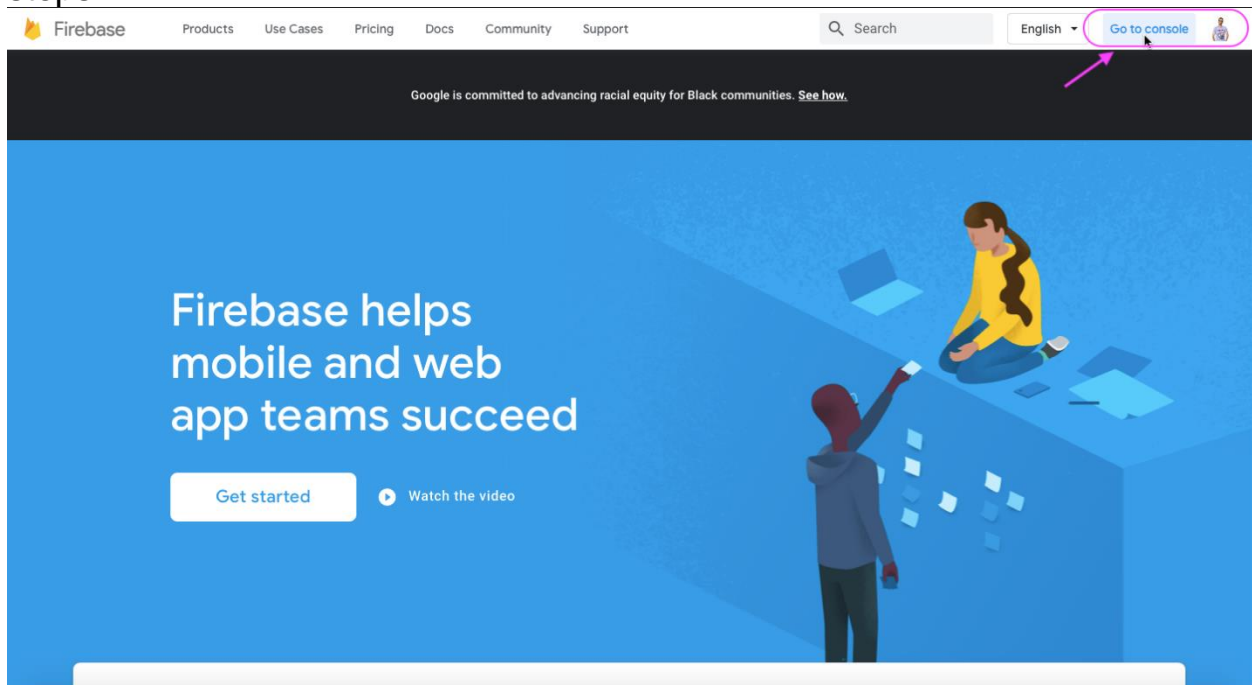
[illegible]

Firebase Products Use Cases Pricing Docs Community Support Search English Go to console

Google is committed to advancing racial equity for Black communities. See how.

Firebase helps mobile and web app teams succeed

Get started

Watch the video